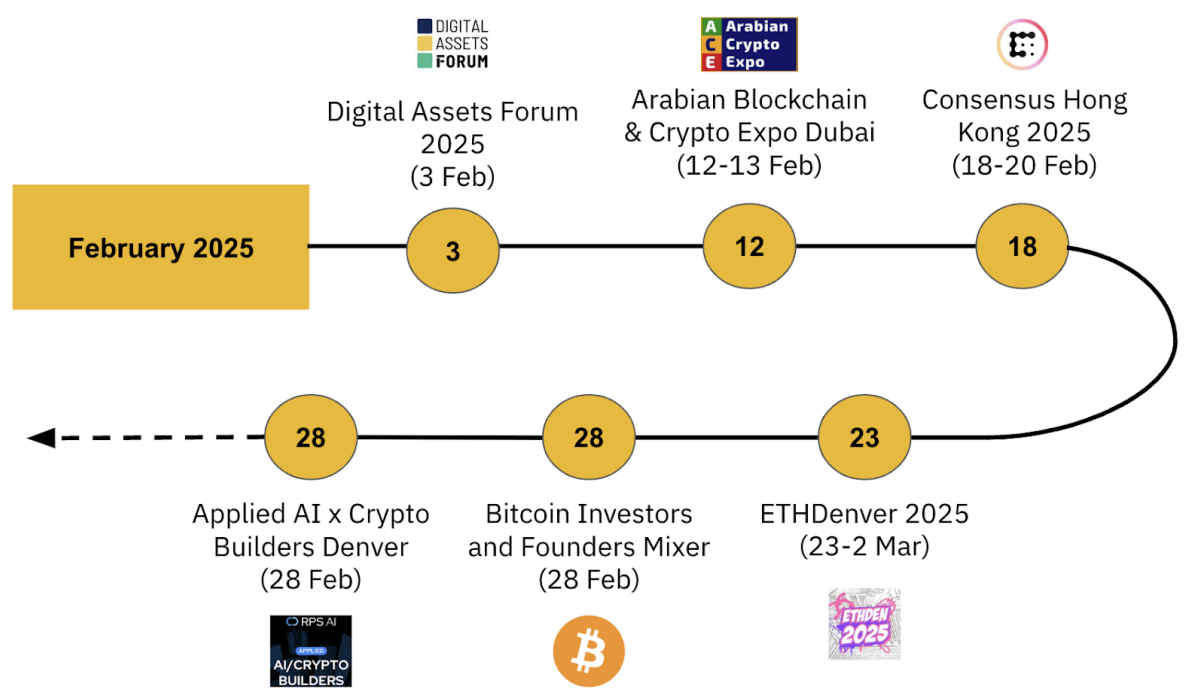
February 2025

DIGITAL ASSETS FORUM

Digital Assets Forum 2025 (3 Feb)

3

A Arabian C Crypto E Expo

Arabian Blockchain & Crypto Expo Dubai (12-13 Feb)

12

Consensus Hong Kong 2025 (18-20 Feb)

18

23

ETHDenver 2025 (23-2 Mar)

ETHDEN 2025

28

Bitcoin Investors and Founders Mixer (28 Feb)

28

Applied AI x Crypto Builders Denver (28 Feb)

RPS AI APPLIED AI/CRYPTO BUILDERS